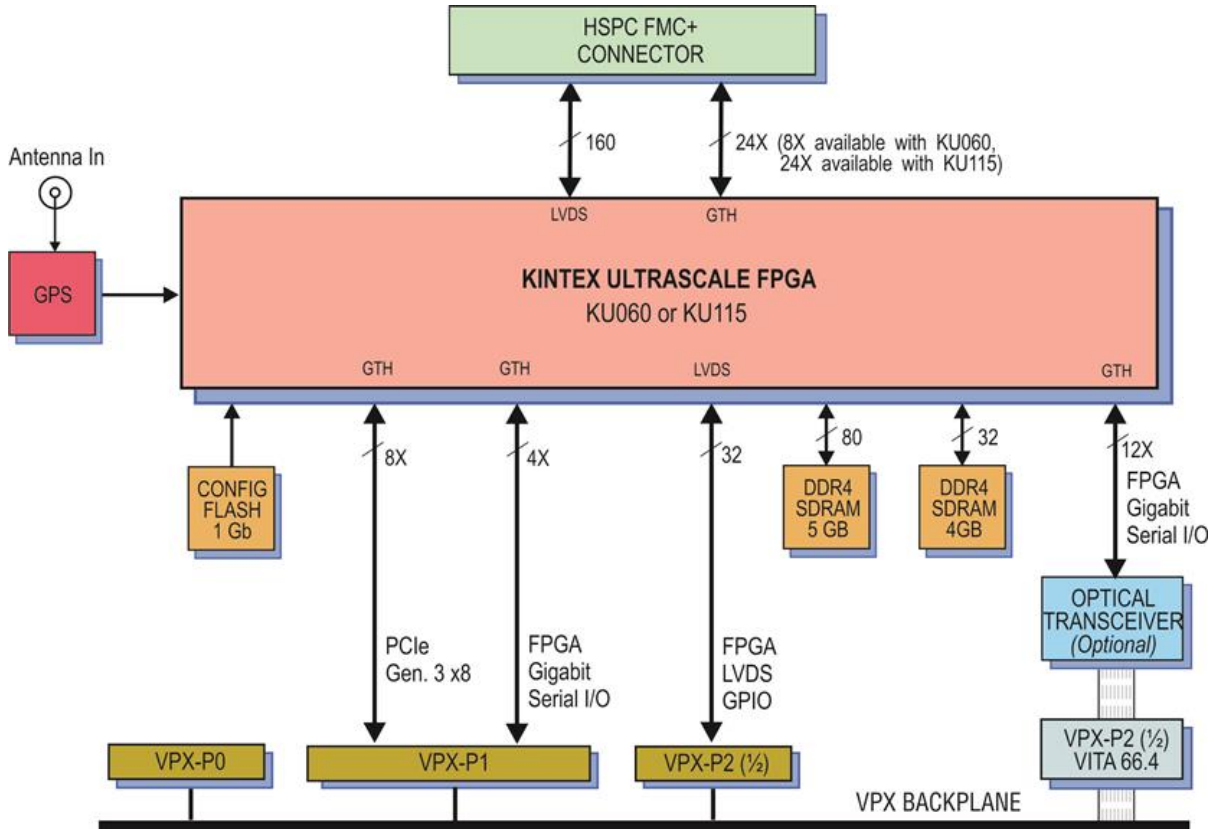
HSPC FMC+
CONNECTOR

160

24X (8X available with KU060, 24X available with KU115)

Antenna In

GPS

LVDS

GTH

KINTEX ULTRASCALE FPGA
KU060 or KU115

GTH

GTH

LVDS

GTH

CONFIG FLASH 1 Gb

8X

4X

32

80

DDR4 SDRAM 5 GB

32

DDR4 SDRAM 4GB

12X

FPGA Gigabit Serial I/O

OPTICAL TRANSCEIVER (Optional)

PCIe Gen. 3 x8

FPGA Gigabit Serial I/O

FPGA LVDS GPIO

VPX-P0

VPX-P1

VPX-P2 (½)

VPX-P2 (½) VITA 66.4

VPX BACKPLANE